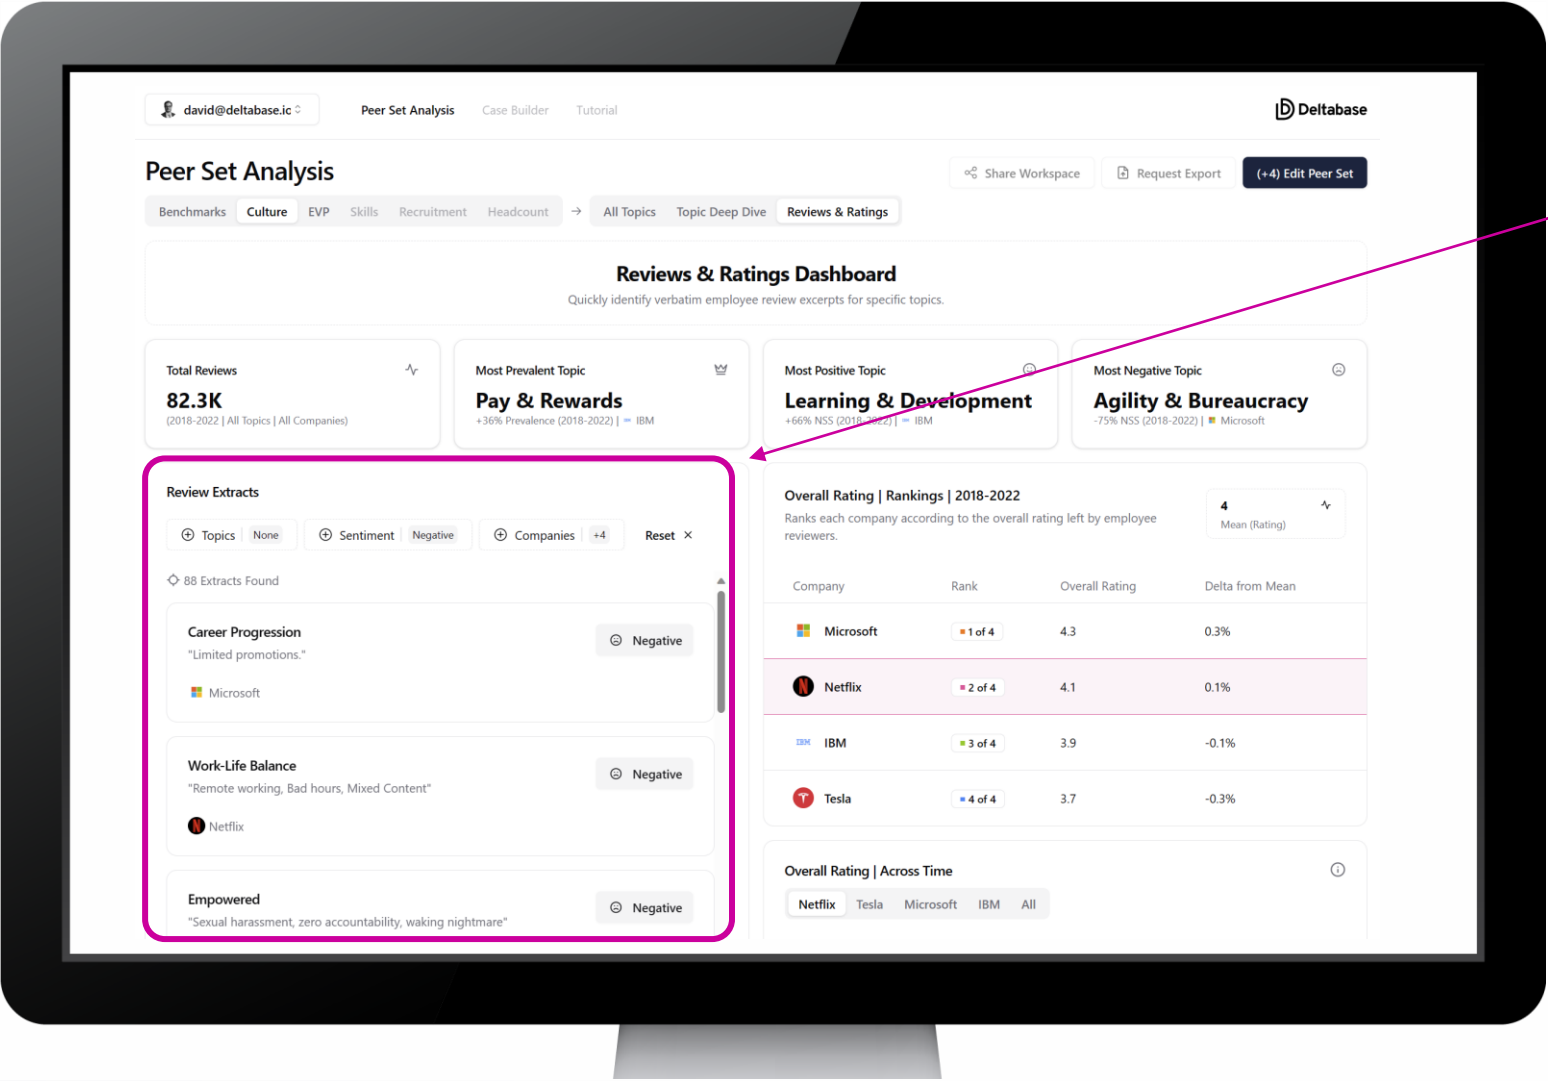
david@deltabase.ic

Peer Set Analysis Case Builder Tutorial

Deltabase

Peer Set Analysis

Share Workspace Request Export (+4) Edit Peer Set

Benchmarks Culture EVP Skills Recruitment Headcount → All Topics Topic Deep Dive Reviews & Ratings

Reviews & Ratings Dashboard

Quickly identify verbatim employee review excerpts for specific topics.

Total Reviews
82.3K
(2018-2022 | All Topics | All Companies)

Most Prevalent Topic
Pay & Rewards
+36% Prevalence (2018-2022) | IBM

Most Positive Topic
Learning & Development
+66% NSS (2018-2022) | IBM

Most Negative Topic
Agility & Bureaucracy
-75% NSS (2018-2022) | Microsoft

Review Extracts

Topics None Sentiment Negative Companies +4 Reset ×

88 Extracts Found

Career Progression
"Limited promotions."
Microsoft
Negative

Work-Life Balance
"Remote working, Bad hours, Mixed Content"
Netflix
Negative

Empowered
"Sexual harassment, zero accountability, waking nightmare"
Negative

Overall Rating | Rankings | 2018-2022

Ranks each company according to the overall rating left by employee reviewers.

4
Mean (Rating)

| Company | Rank | Overall Rating | Delta from Mean |
|---|---|---|---|
| Microsoft | 1 of 4 | 4.3 | 0.3% |
| Netflix | 2 of 4 | 4.1 | 0.1% |
| IBM | 3 of 4 | 3.9 | -0.1% |
| Tesla | 4 of 4 | 3.7 | -0.3% |

Overall Rating | Across Time

Netflix Tesla Microsoft IBM All